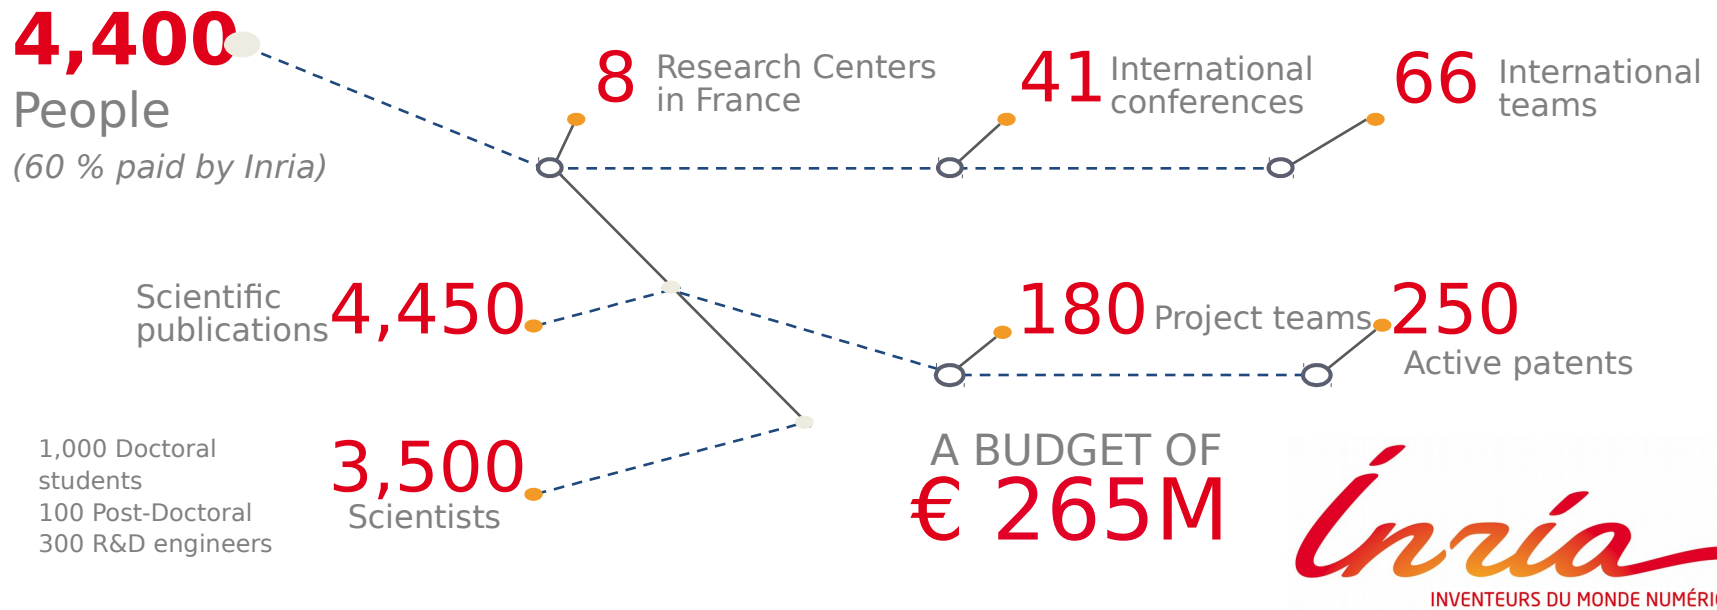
4,400
People
(60 % paid by Inria)

8 Research Centers in France

41 International conferences

66 International teams

Scientific publications 4,450

180 Project teams

250 Active patents

1,000 Doctoral students
100 Post-Doctoral
300 R&D engineers

3,500 Scientists

A BUDGET OF
€ 265M

Inria
INVENTEURS DU MONDE NUMÉRI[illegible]